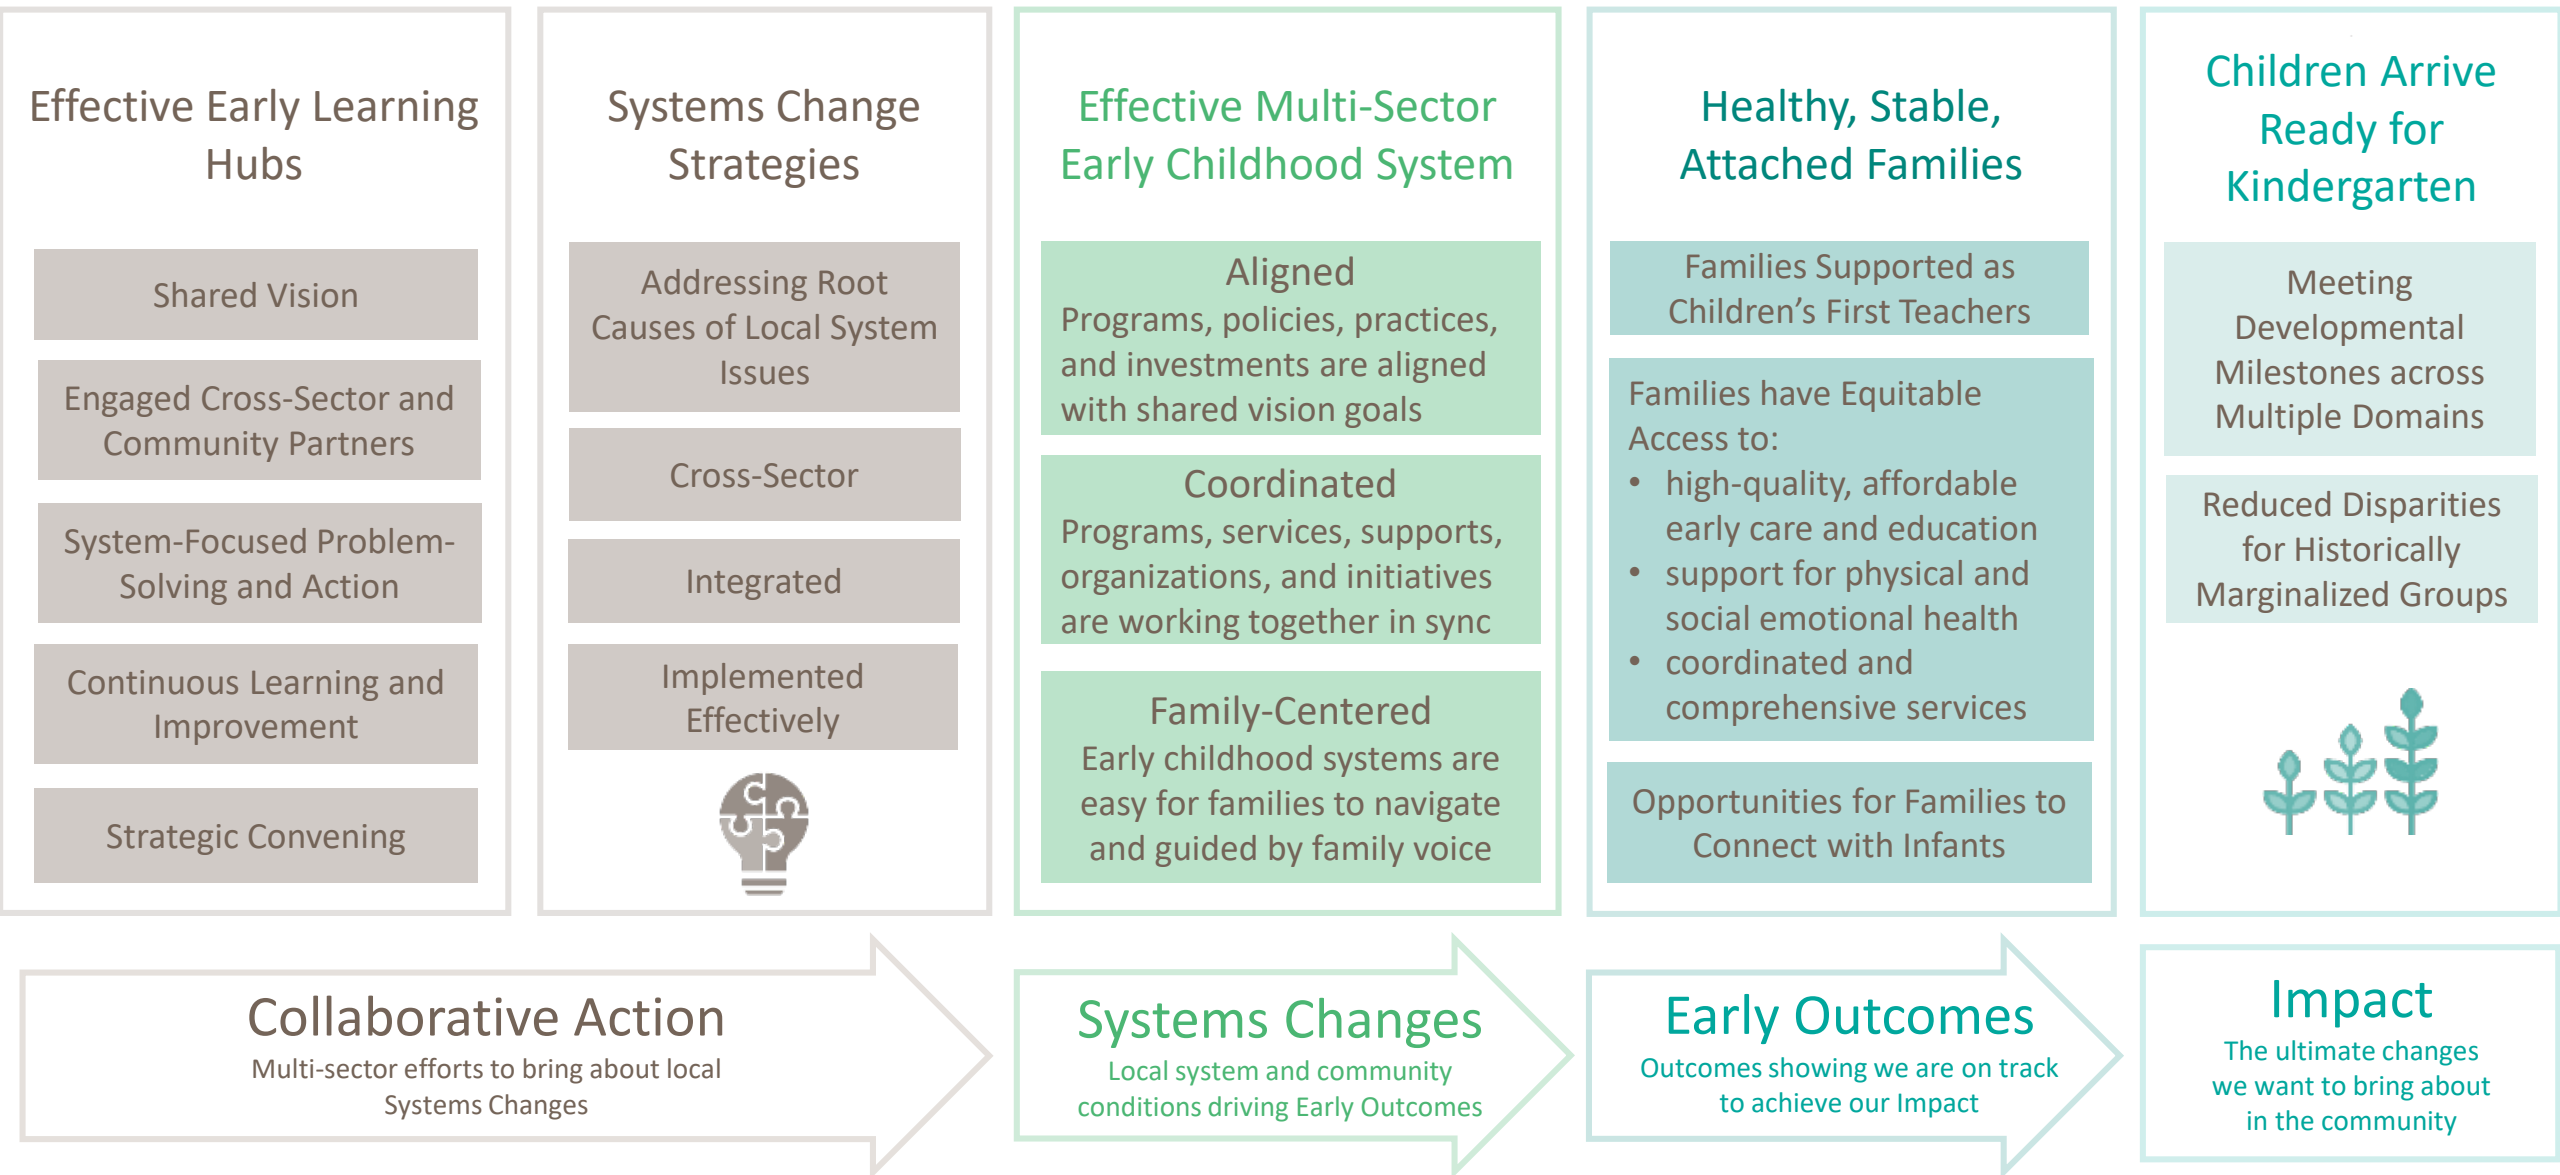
Effective Early Learning Hubs

Shared Vision

Engaged Cross-Sector and Community Partners

System-Focused Problem-Solving and Action

Continuous Learning and Improvement

Strategic Convening

Systems Change Strategies

Addressing Root Causes of Local System Issues

Cross-Sector

Integrated

Implemented Effectively

Effective Multi-Sector Early Childhood System

Aligned
Programs, policies, practices, and investments are aligned with shared vision goals

Coordinated
Programs, services, supports, organizations, and initiatives are working together in sync

Family-Centered
Early childhood systems are easy for families to navigate and guided by family voice

Healthy, Stable, Attached Families

Families Supported as Children's First Teachers

Families have Equitable Access to:
• high-quality, affordable early care and education
• support for physical and social emotional health
• coordinated and comprehensive services

Opportunities for Families to Connect with Infants

Children Arrive Ready for Kindergarten

Meeting Developmental Milestones across Multiple Domains

Reduced Disparities for Historically Marginalized Groups

Collaborative Action
Multi-sector efforts to bring about local Systems Changes

Systems Changes
Local system and community conditions driving Early Outcomes

Early Outcomes
Outcomes showing we are on track to achieve our Impact

Impact
The ultimate changes we want to bring about in the community